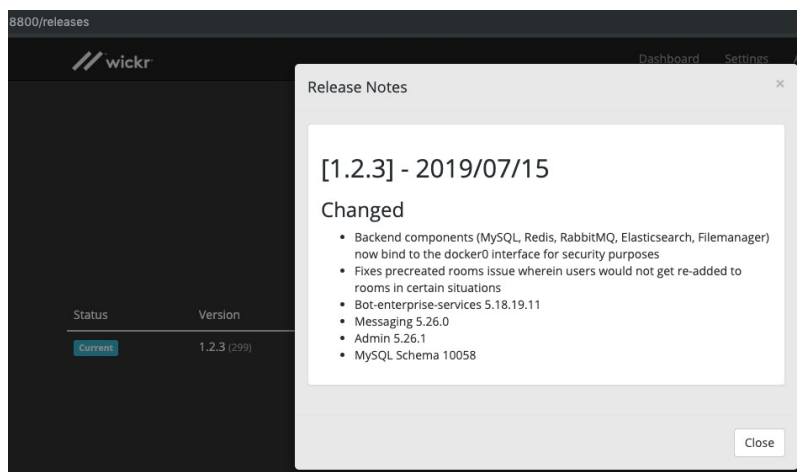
8800/releases

wickr

Dashboard Settings

Status Version

Current 1.2.3 (299)

Release Notes ×

[1.2.3] - 2019/07/15

Changed

- Backend components (MySQL, Redis, RabbitMQ, Elasticsearch, Filemanager) now bind to the docker0 interface for security purposes
- Fixes precreated rooms issue wherein users would not get re-added to rooms in certain situations
- Bot-enterprise-services 5.18.19.11
- Messaging 5.26.0
- Admin 5.26.1
- MySQL Schema 10058

Close